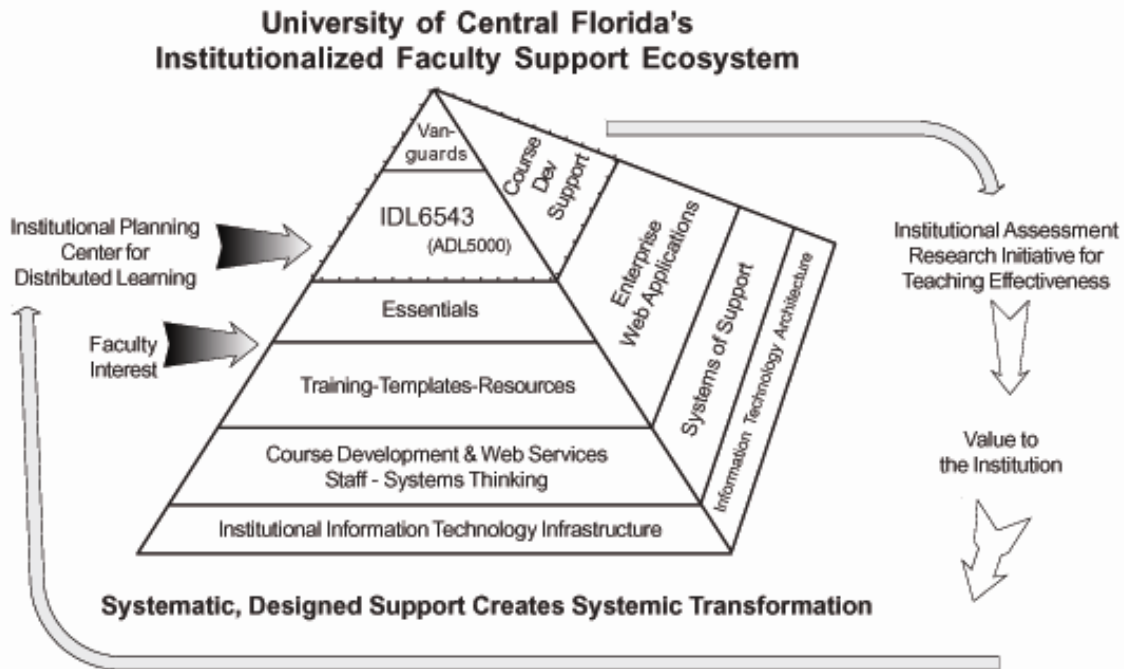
University of Central Florida's Institutionalized Faculty Support Ecosystem

Institutional Planning Center for Distributed Learning

Faculty Interest

Vanguards

IDL6543 (ADL5000)

Essentials

Training-Templates-Resources

Course Development & Web Services Staff - Systems Thinking

Institutional Information Technology Infrastructure

Course Dev Support

Enterprise Web Applications

Systems of Support

Information Technology Architecture

Institutional Assessment Research Initiative for Teaching Effectiveness

Value to the Institution

Systematic, Designed Support Creates Systemic Transformation